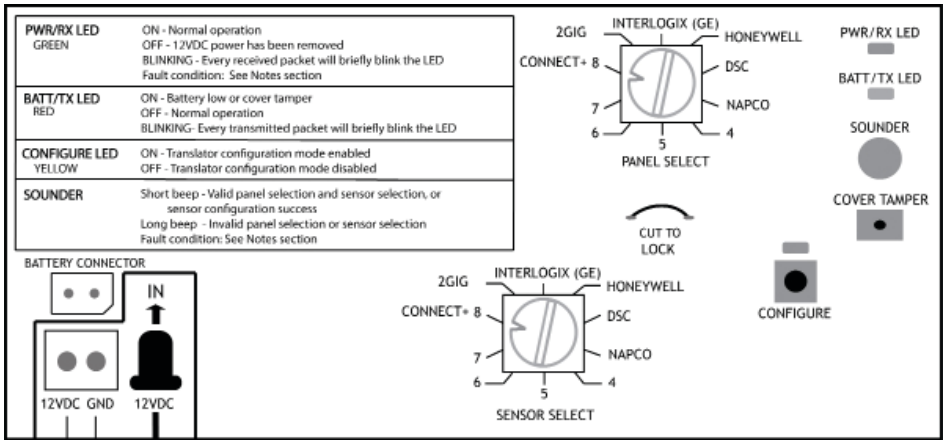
| | |
|---|---|
| PWR/RX LED GREEN | ON - Normal operation<br>OFF - 12VDC power has been removed<br>BLINKING - Every received packet will briefly blink the LED<br>Fault condition: See Notes section |
| BATT/TX LED RED | ON - Battery low or cover tamper<br>OFF - Normal operation<br>BLINKING- Every transmitted packet will briefly blink the LED |
| CONFIGURE LED YELLOW | ON - Translator configuration mode enabled<br>OFF - Translator configuration mode disabled |
| SOUNDER | Short beep - Valid panel selection and sensor selection, or sensor configuration success<br>Long beep - Invalid panel selection or sensor selection<br>Fault condition: See Notes section |

2GIG
INTERLOGIX (GE)
HONEYWELL
CONNECT+ 8
DSC
7
NAPCO
6
5
4
PANEL SELECT

PWR/RX LED

BATT/TX LED

SOUNDER

COVER TAMPER

CUT TO LOCK

BATTERY CONNECTOR

IN

12VDC GND

12VDC

2GIG
INTERLOGIX (GE)
HONEYWELL
CONNECT+ 8
DSC
7
NAPCO
6
5
4
SENSOR SELECT

CONFIGURE